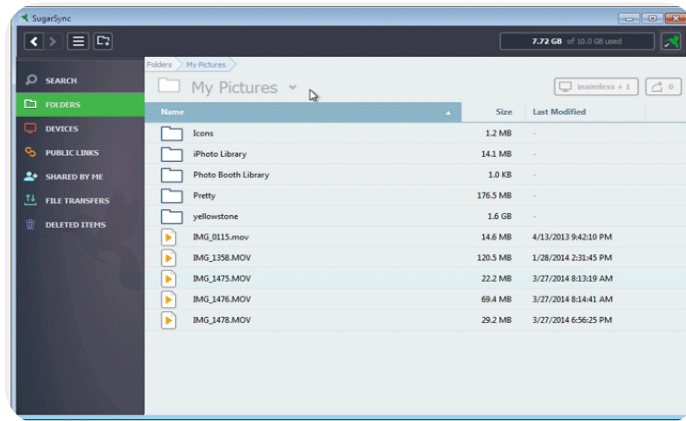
SugarSync

7.72 GB of 10.0 GB used

SEARCH
FOLDERS
DEVICES
PUBLIC LINKS
SHARED BY ME
FILE TRANSFERS
DELETED ITEMS

Folders My Pictures

My Pictures

lmainless + 1

0

| Name | Size | Last Modified |
|---|---|---|
| Icons | 1.2 MB | - |
| iPhoto Library | 14.1 MB | - |
| Photo Booth Library | 1.0 KB | - |
| Pretty | 176.5 MB | - |
| yellowstone | 1.6 GB | - |
| IMG_0115.mov | 14.6 MB | 4/13/2013 9:42:10 PM |
| IMG_1358.MOV | 120.5 MB | 1/28/2014 2:31:45 PM |
| IMG_1475.MOV | 22.2 MB | 3/27/2014 8:13:19 AM |
| IMG_1476.MOV | 69.4 MB | 3/27/2014 8:14:41 AM |
| IMG_1478.MOV | 29.2 MB | 3/27/2014 6:56:25 PM |